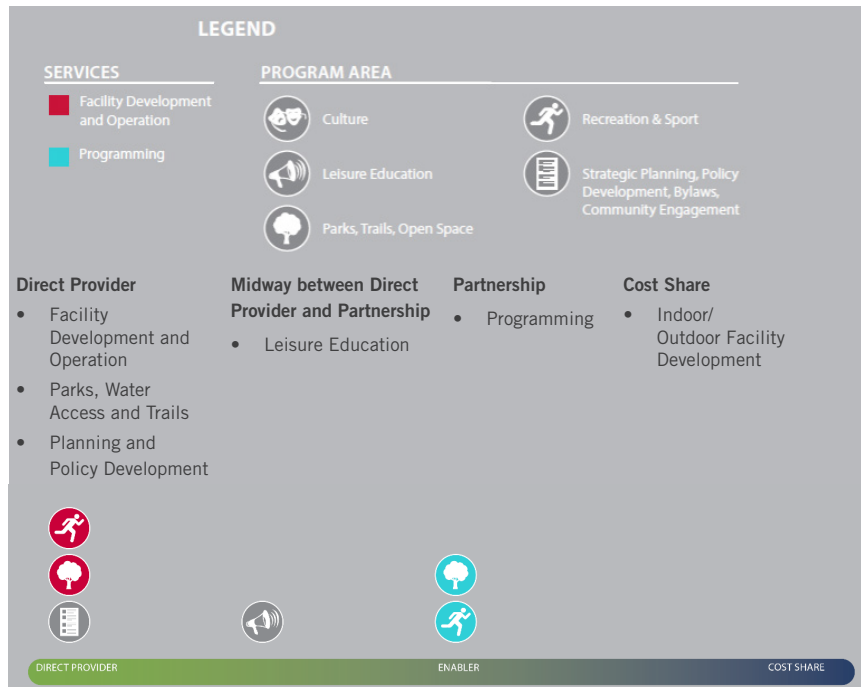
LEGEND

SERVICES

Facility Development and Operation

Programming

PROGRAM AREA

Culture

Leisure Education

Parks, Trails, Open Space

Recreation & Sport

Strategic Planning, Policy Development, Bylaws, Community Engagement

Direct Provider

- Facility Development and Operation
- Parks, Water Access and Trails
- Planning and Policy Development

Midway between Direct Provider and Partnership

- Leisure Education

Partnership

- Programming

Cost Share

- Indoor/ Outdoor Facility Development

DIRECT PROVIDER

ENABLER

COST SHARE